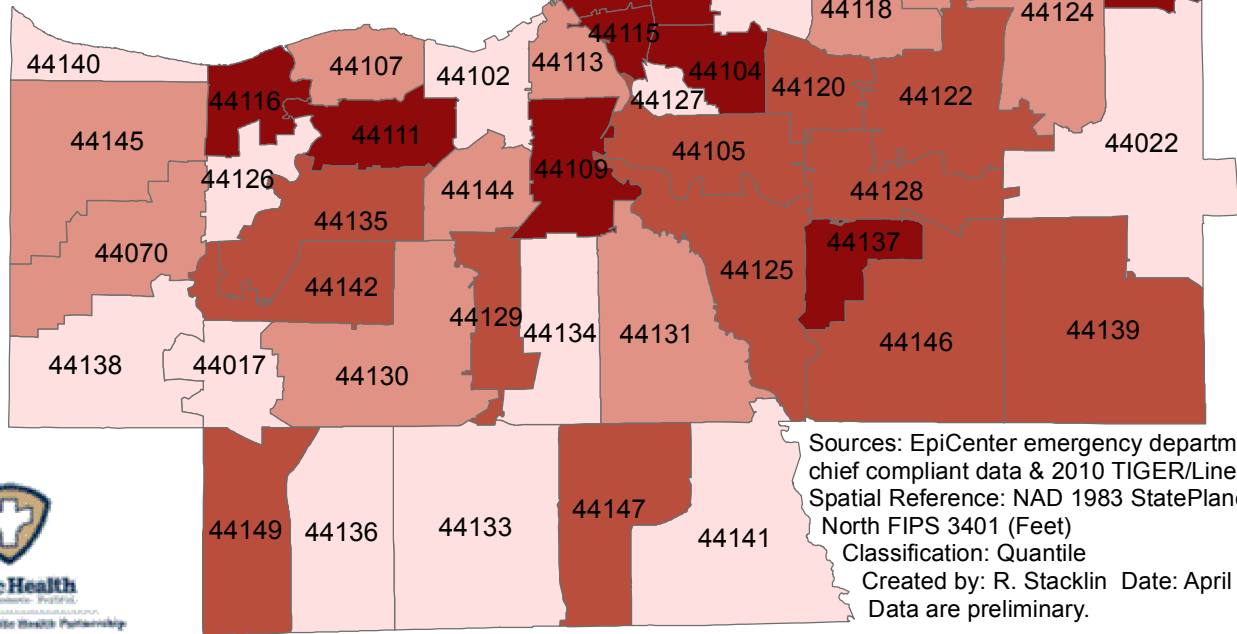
44118
44124
44140
44107
44102
44113
44115
44104
44120
44122
44116
44127
44145
44111
44105
44022
44109
44126
44144
44128
44135
44137
44070
44125
44142
44129
44134
44131
44139
44146
44138
44017
44130
44149
44136
44133
44147
44141

Sources: EpiCenter emergency departm
chief compliant data & 2010 TIGER/Line
Spatial Reference: NAD 1983 StatePlane
North FIPS 3401 (Feet)
Classification: Quantile
Created by: R. Stacklin Date: April
Data are preliminary.

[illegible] Health
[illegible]
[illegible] Health Partnership